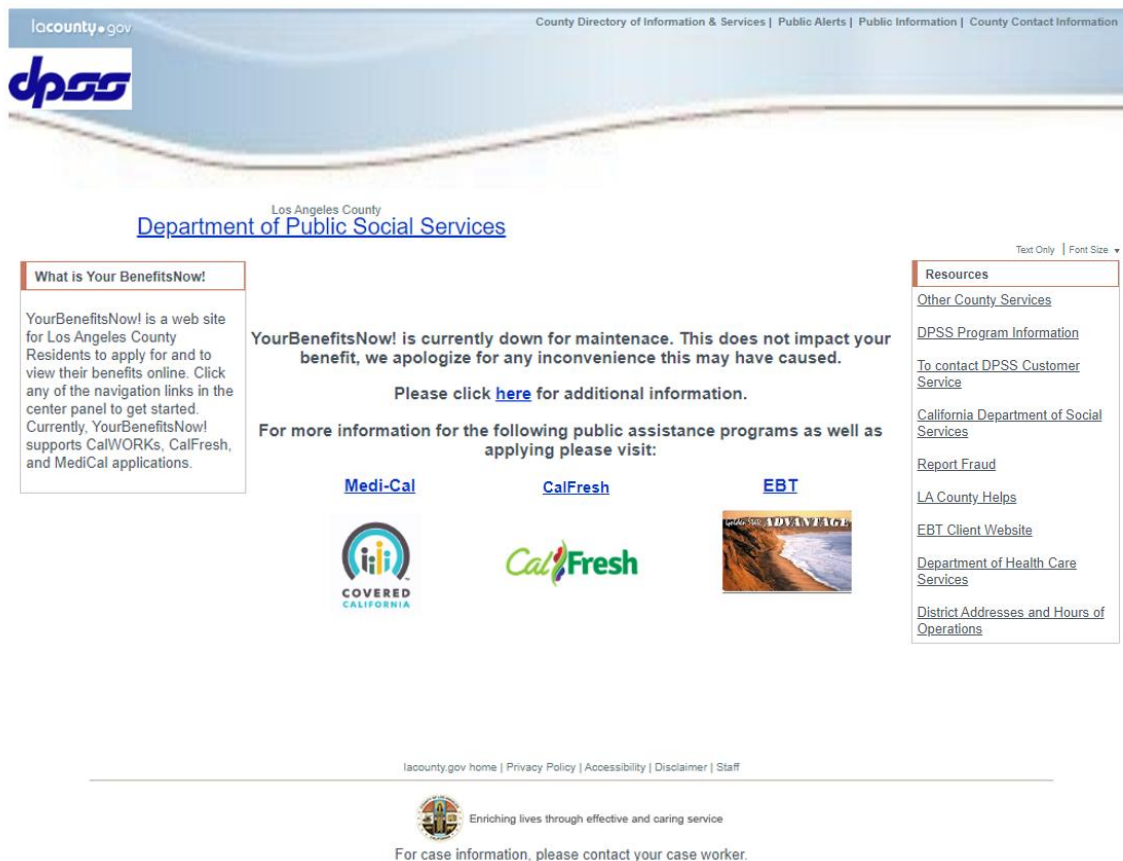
lacounty.gov

County Directory of Information & Services | Public Alerts | Public Information | County Contact Information

dpss

Los Angeles County
Department of Public Social Services

Text Only | Font Size

What is Your BenefitsNow!

YourBenefitsNow! is a web site for Los Angeles County Residents to apply for and to view their benefits online. Click any of the navigation links in the center panel to get started. Currently, YourBenefitsNow! supports CalWORKs, CalFresh, and MediCal applications.

YourBenefitsNow! is currently down for maintenace. This does not impact your benefit, we apologize for any inconvenience this may have caused.

Please click here for additional information.

For more information for the following public assistance programs as well as applying please visit:

Medi-Cal

CalFresh

EBT

COVERED CALIFORNIA

CalFresh

Golden State ADVANTAGE

Resources

Other County Services

DPSS Program Information

To contact DPSS Customer Service

California Department of Social Services

Report Fraud

LA County Helps

EBT Client Website

Department of Health Care Services

District Addresses and Hours of Operations

lacounty.gov home | Privacy Policy | Accessibility | Disclaimer | Staff

Enriching lives through effective and caring service

For case information, please contact your case worker.